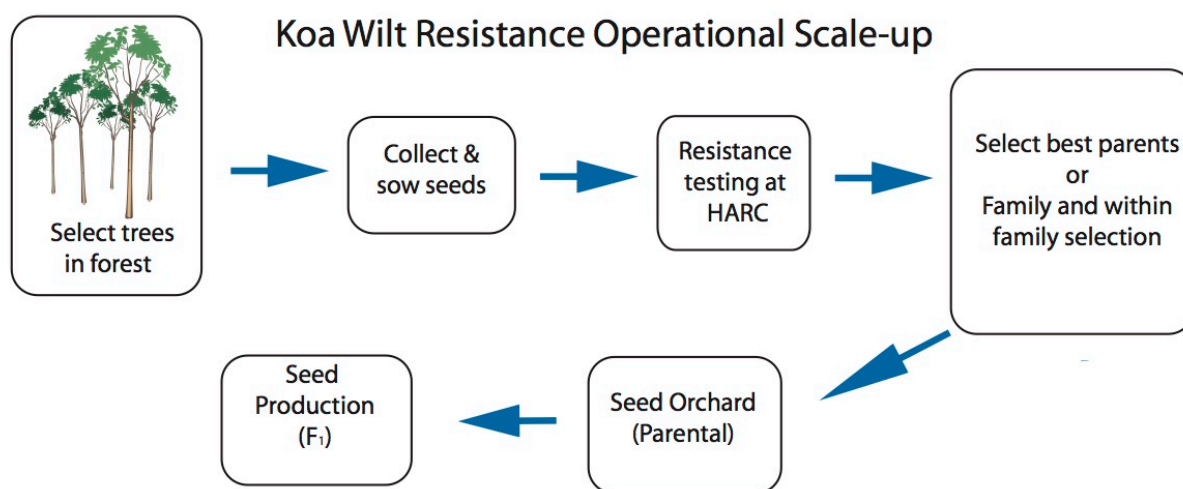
Koa Wilt Resistance Operational Scale-up

Select trees in forest

Collect & sow seeds

Resistance testing at HARC

Select best parents or Family and within family selection

Seed Orchard (Parental)

Seed Production ($F_1$)